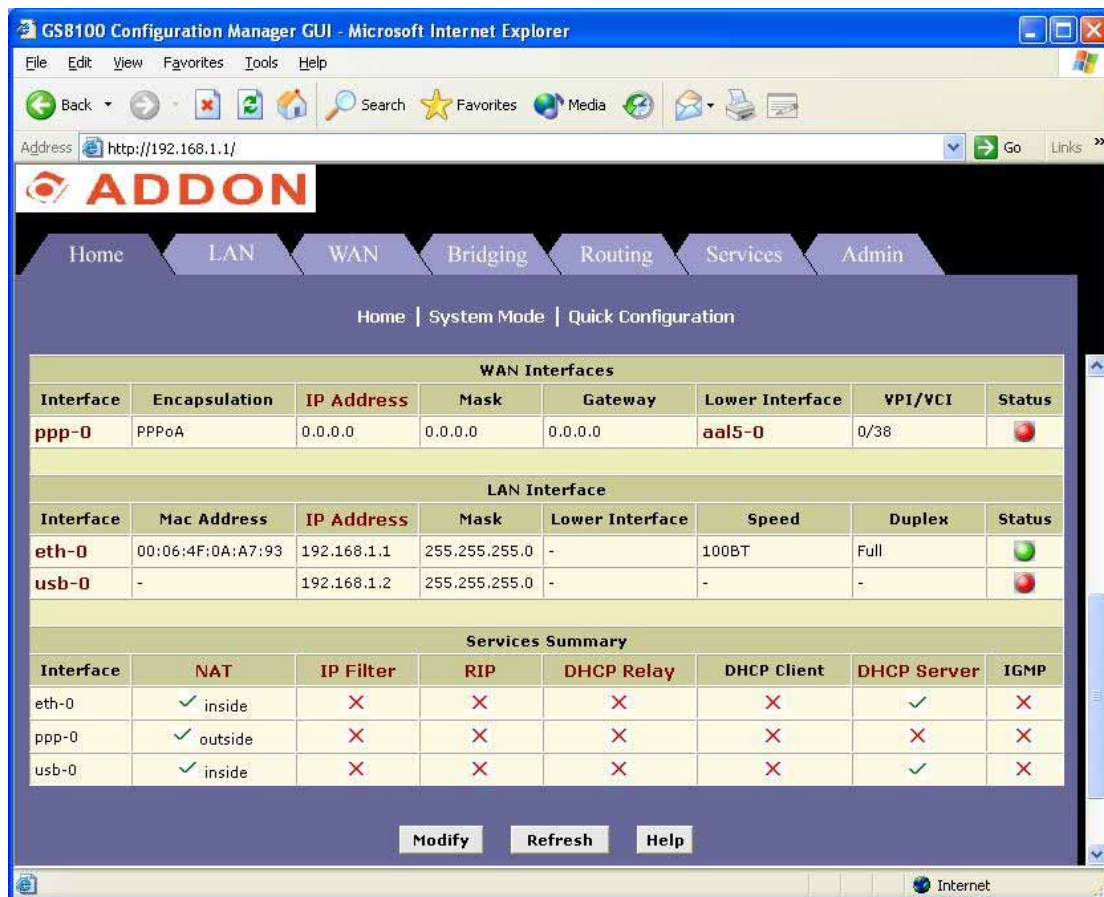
GS8100 Configuration Manager GUI - Microsoft Internet Explorer

File Edit View Favorites Tools Help

Back Search Favorites Media

Address http://192.168.1.1/ Go Links

ADDON

Home LAN WAN Bridging Routing Services Admin

Home | System Mode | Quick Configuration

WAN Interfaces

| Interface | Encapsulation | IP Address | Mask | Gateway | Lower Interface | VPI/VCI | Status |
|---|---|---|---|---|---|---|---|
| ppp-0 | PPPoA | 0.0.0.0 | 0.0.0.0 | 0.0.0.0 | aal5-0 | 0/38 | |

LAN Interface

| Interface | Mac Address | IP Address | Mask | Lower Interface | Speed | Duplex | Status |
|---|---|---|---|---|---|---|---|
| eth-0 | 00:06:4F:0A:A7:93 | 192.168.1.1 | 255.255.255.0 | - | 100BT | Full | |
| usb-0 | - | 192.168.1.2 | 255.255.255.0 | - | - | - | |

Services Summary

| Interface | NAT | IP Filter | RIP | DHCP Relay | DHCP Client | DHCP Server | IGMP |
|---|---|---|---|---|---|---|---|
| eth-0 | ✓ inside | ✗ | ✗ | ✗ | ✗ | ✓ | ✗ |
| ppp-0 | ✓ outside | ✗ | ✗ | ✗ | ✗ | ✗ | ✗ |
| usb-0 | ✓ inside | ✗ | ✗ | ✗ | ✗ | ✓ | ✗ |

Modify Refresh Help

Internet